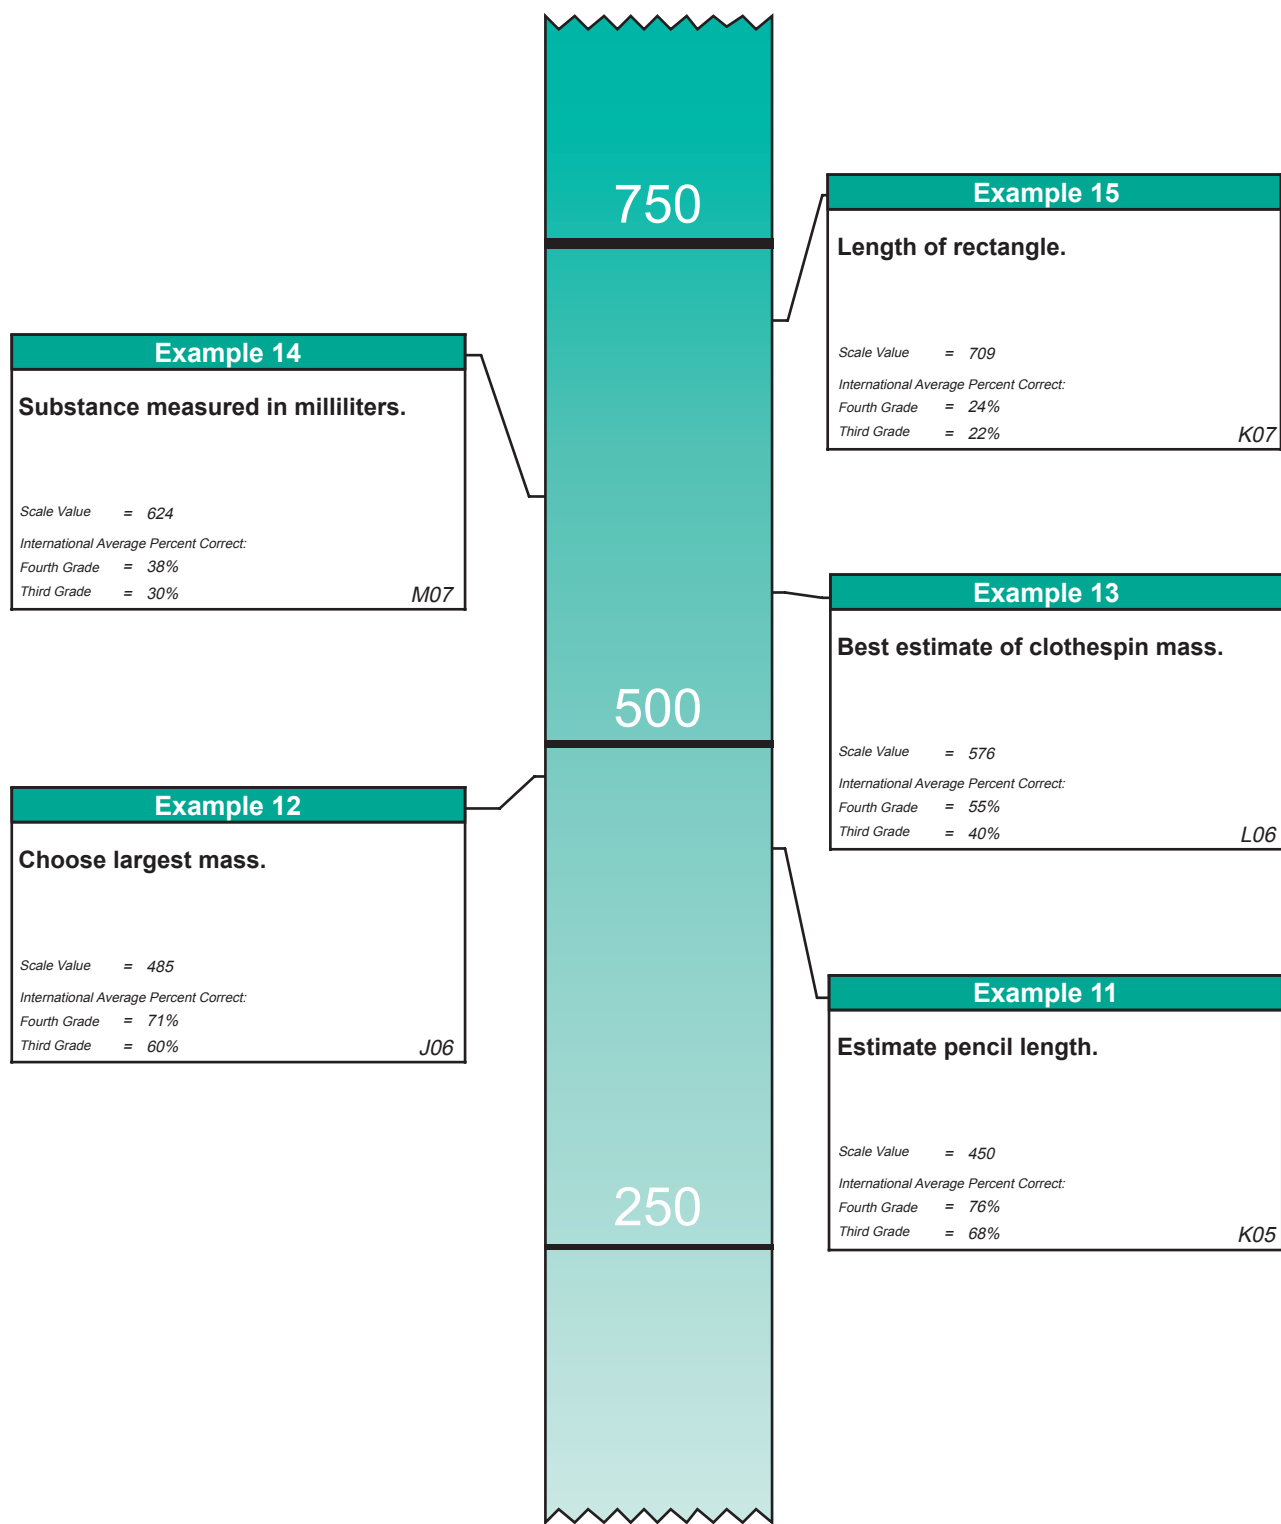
750

Example 15

Length of rectangle.

Scale Value = 709

International Average Percent Correct:

Fourth Grade = 24%

Third Grade = 22%

K07

Example 14

Substance measured in milliliters.

Scale Value = 624

International Average Percent Correct:

Fourth Grade = 38%

Third Grade = 30%

M07

Example 13

Best estimate of clothespin mass.

Scale Value = 576

International Average Percent Correct:

Fourth Grade = 55%

Third Grade = 40%

L06

500

Example 12

Choose largest mass.

Scale Value = 485

International Average Percent Correct:

Fourth Grade = 71%

Third Grade = 60%

J06

Example 11

Estimate pencil length.

Scale Value = 450

International Average Percent Correct:

Fourth Grade = 76%

Third Grade = 68%

K05

250